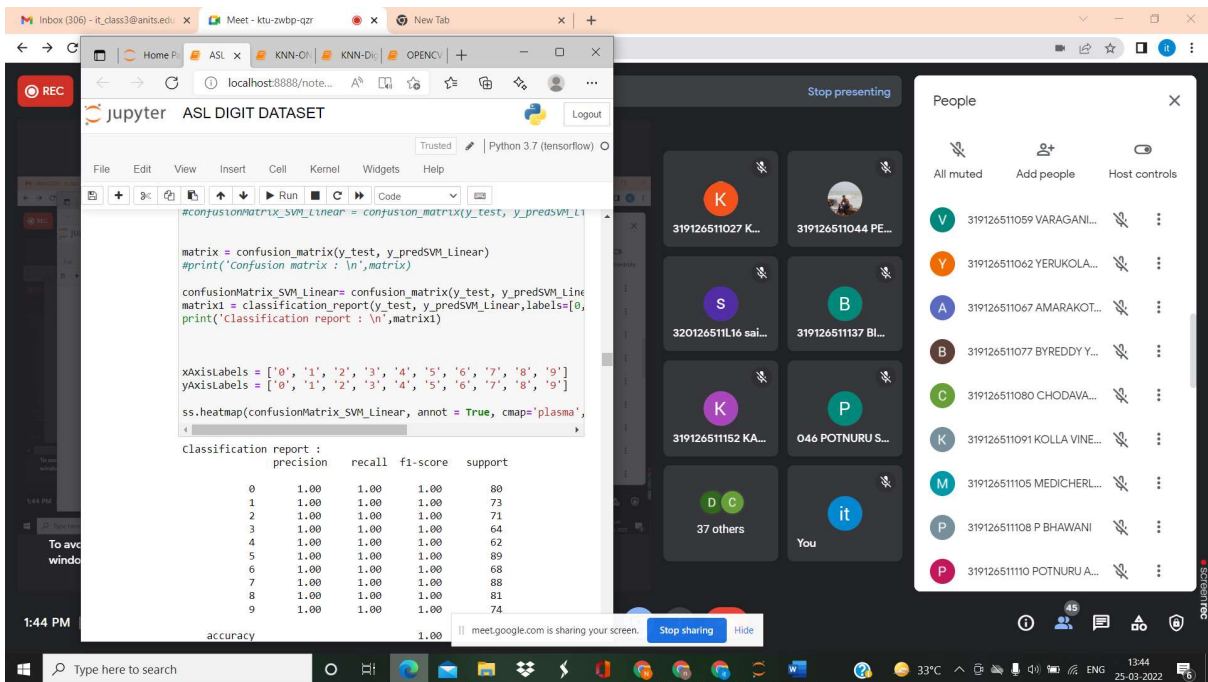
Inbox (306) - it_class3@anits.edu | Meet - ktu-zwbp-qzr | New Tab

Home P | ASL | KNN-ON | KNN-Di | OPENCV

localhost:8888/note...

jupyter ASL DIGIT DATASET

Logout

Trusted | Python 3.7 (tensorflow)

File Edit View Insert Cell Kernel Widgets Help

Run Code

#confusionMatrix_SVM_Linear = confusion_matrix(y_test, y_predSVM_Li

matrix = confusion_matrix(y_test, y_predSVM_Linear)
#print('Confusion matrix : \n',matrix)

confusionMatrix_SVM_Linear= confusion_matrix(y_test, y_predSVM_Line
matrix1 = classification_report(y_test, y_predSVM_Linear,labels=[0,
print('Classification report : \n',matrix1)

xAxisLabels = ['0', '1', '2', '3', '4', '5', '6', '7', '8', '9']
yAxisLabels = ['0', '1', '2', '3', '4', '5', '6', '7', '8', '9']

ss.heatmap(confusionMatrix_SVM_Linear, annot = True, cmap='plasma',

Classification report :

| | precision | recall | f1-score | support |
|---|---|---|---|---|
| 0 | 1.00 | 1.00 | 1.00 | 80 |
| 1 | 1.00 | 1.00 | 1.00 | 73 |
| 2 | 1.00 | 1.00 | 1.00 | 71 |
| 3 | 1.00 | 1.00 | 1.00 | 64 |
| 4 | 1.00 | 1.00 | 1.00 | 62 |
| 5 | 1.00 | 1.00 | 1.00 | 89 |
| 6 | 1.00 | 1.00 | 1.00 | 68 |
| 7 | 1.00 | 1.00 | 1.00 | 88 |
| 8 | 1.00 | 1.00 | 1.00 | 81 |
| 9 | 1.00 | 1.00 | 1.00 | 74 |

accuracy 1.00

REC

Stop presenting

319126511027 K... 319126511044 PE... 320126511L16 sai... 319126511137 BI... 319126511152 KA... 046 POTNURU S... 37 others You

People

All muted Add people Host controls

319126511059 VARAGANI...
319126511062 YERUKOLA...
319126511067 AMARAKOT...
319126511077 BYREDDY Y...
319126511080 CHODAVA...
319126511091 KOLLA VINE...
319126511105 MEDICHERL...
319126511108 P BHAWANI
319126511110 POTNURU A...

To avo windo

1:44 PM

meet.google.com is sharing your screen. Stop sharing Hide

45

Type here to search

33°C ENG 13:44 25-03-2022